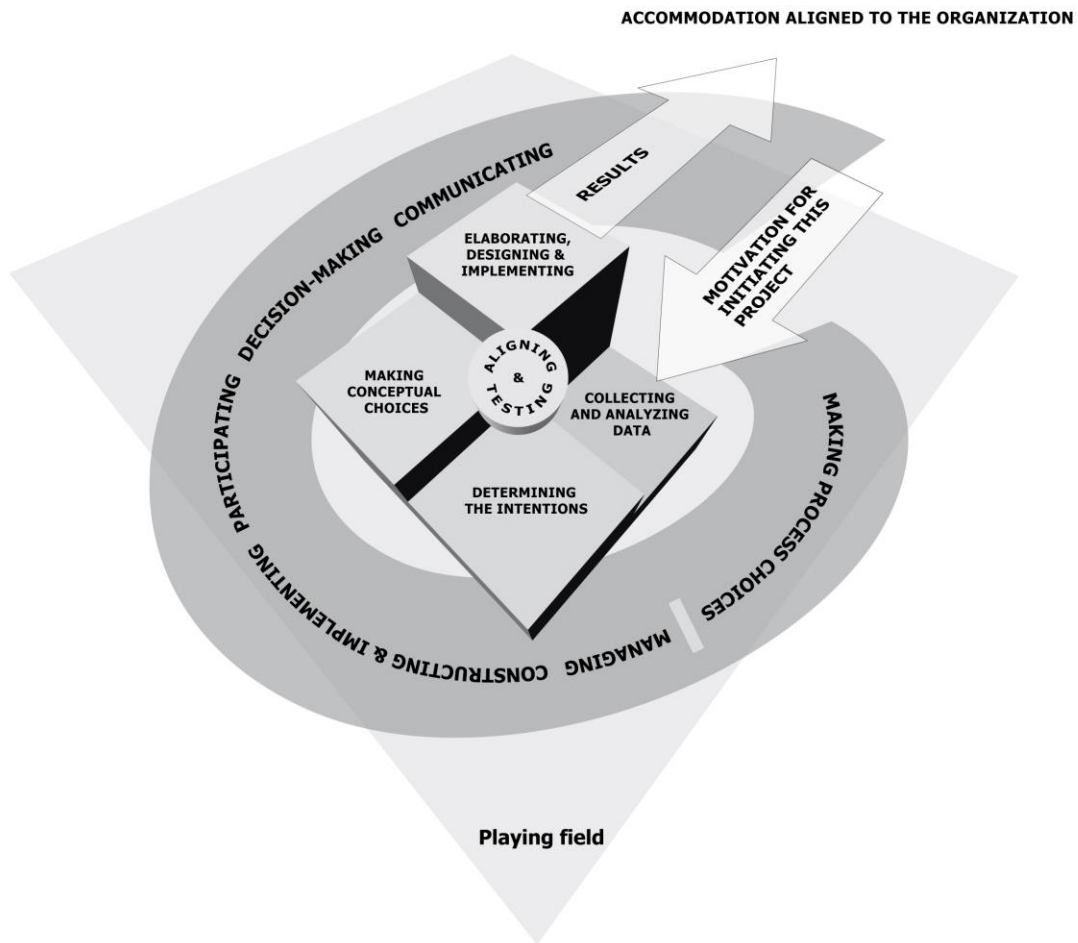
ACCOMMODATION ALIGNED TO THE ORGANIZATION

RESULTS

MOTIVATION FOR INITIATING THIS PROJECT

PARTICIPATING DECISION-MAKING COMMUNICATING

ELABORATING, DESIGNING & IMPLEMENTING

MAKING CONCEPTUAL CHOICES

ALIGNING & TESTING

COLLECTING AND ANALYZING DATA

DETERMINING THE INTENTIONS

MAKING PROCESS CHOICES

MANAGING

CONSTRUCTING & IMPLEMENTING

Playing field